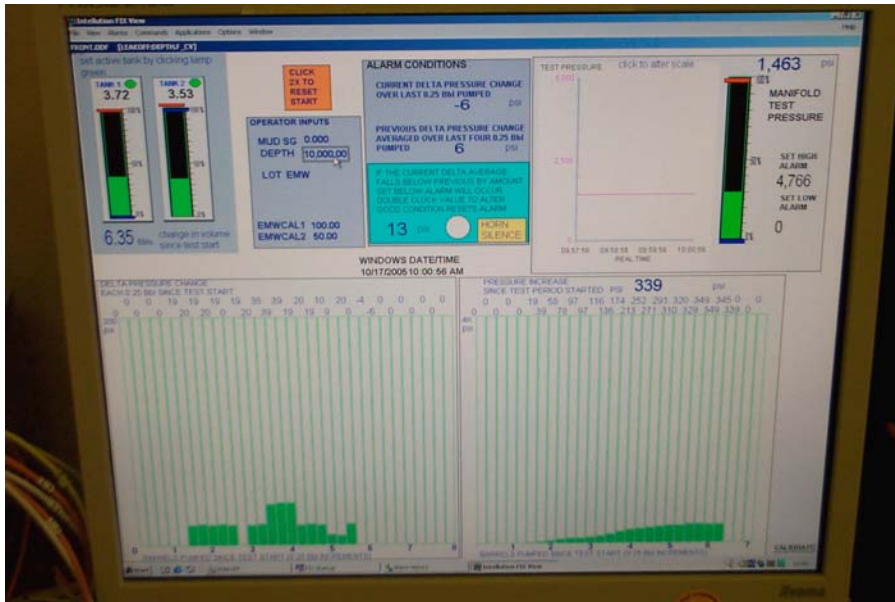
Intellution FIX View
File View Alarms Commands Applications Options Window
Help
FRONT.ODF [LEAKOFF/DEPTH.F_CV]

set active tank by clicking lamp green

TANK 1
3.72

TANK 2
3.53

100%
50%
0%

6.35 bbls
change in volume since test start

CLICK 2X TO RESET START

OPERATOR INPUTS
MUD SG 0.000
DEPTH 10,000.00
LOT EMW

EMWCAL1 100.00
EMWCAL2 50.00

ALARM CONDITIONS
CURRENT DELTA PRESSURE CHANGE OVER LAST 0.25 Bbl PUMPED
-6 psi

PREVIOUS DELTA PRESSURE CHANGE AVERAGED OVER LAST FOUR 0.25 Bbl PUMPED
6 psi

IF THE CURRENT DELTA AVERAGE FALLS BELOW PREVIOUS BY AMOUNT SET BELOW ALARM WILL OCCUR. DOUBLE CLICK VALUE TO ALTER. GOOD CONDITION RESETS ALARM

13 psi
HORN SILENCE

TEST PRESSURE
click to alter scale
5,000
2,500
0
09:57:56 09:58:56 09:59:56 10:00:56
REAL TIME

1,463 psi
100%
MANIFOLD TEST PRESSURE
50%
SET HIGH ALARM
4,766
SET LOW ALARM
0
0%

WINDOWS DATE/TIME
10/17/2005 10:00:56 AM

DELTA PRESSURE CHANGE
EACH 0.25 Bbl SINCE TEST START
0 0 0 19 19 19 19 39 39 20 10 20 -4 0 0 0
0 0 20 20 0 20 39 19 19 0 0 -6 0 0 0
200 psi
0 1 2 3 4 5 6 7 8
BARRELS PUMPED SINCE TEST START (0.25 Bbl INCREMENTS)

PRESSURE INCREASE
SINCE TEST PERIOD STARTED PSI 339 psi
0 0 0 19 58 97 116 174 252 291 320 349 345 0 0
0 0 0 39 78 97 136 213 271 310 329 349 339 0 0
4K psi
0 1 2 3 4 5 6 7
BARRELS PUMPED SINCE TEST START (0.25 Bbl INCREMENTS)
CALIBRATE

Start
Intellution FIX View